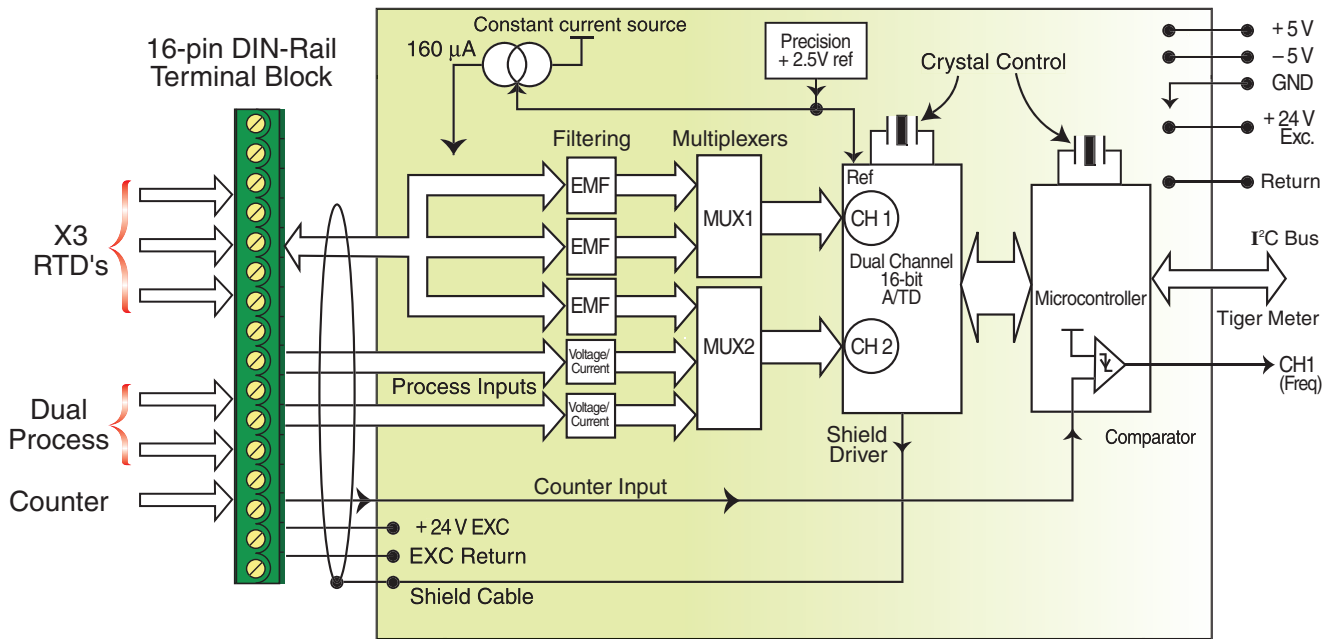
16-pin DIN-Rail Terminal Block

X3 RTD's

Dual Process

Counter

Constant current source

160 µA

Precision + 2.5V ref

Crystal Control

+ 5 V
– 5 V
GND
+ 24 V Exc.
Return

Filtering

Multiplexers

EMF
EMF
EMF

MUX1

MUX2

Voltage/ Current
Voltage/ Current

Process Inputs

Ref

CH 1

Dual Channel 16-bit A/TD

CH 2

Microcontroller

$I^2C$ Bus

Tiger Meter

CH1 (Freq)

Comparator

Shield Driver

Counter Input

+ 24 V EXC

EXC Return

Shield Cable